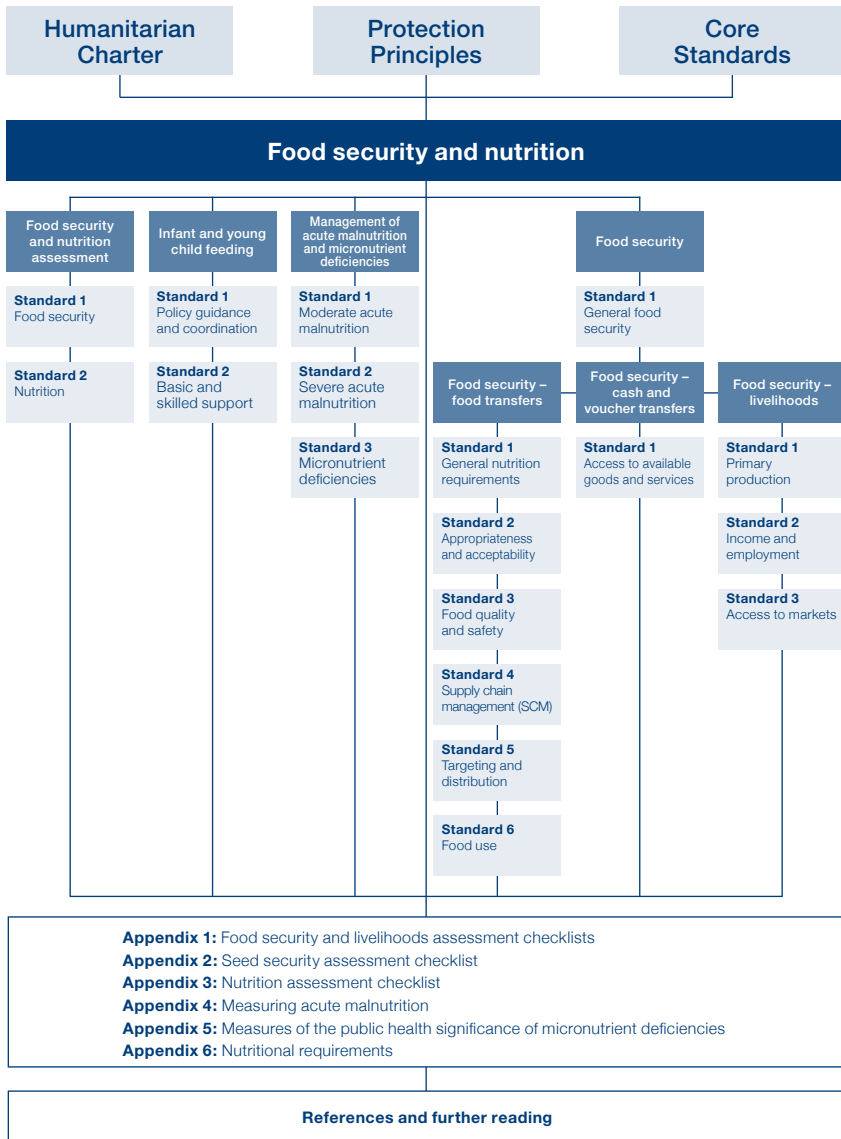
Humanitarian Charter

Protection Principles

Core Standards

Food security and nutrition

Food security and nutrition assessment

Standard 1
Food security

Standard 2
Nutrition

Infant and young child feeding

Standard 1
Policy guidance and coordination

Standard 2
Basic and skilled support

Management of acute malnutrition and micronutrient deficiencies

Standard 1
Moderate acute malnutrition

Standard 2
Severe acute malnutrition

Standard 3
Micronutrient deficiencies

Food security

Standard 1
General food security

Food security – food transfers

Standard 1
General nutrition requirements

Standard 2
Appropriateness and acceptability

Standard 3
Food quality and safety

Standard 4
Supply chain management (SCM)

Standard 5
Targeting and distribution

Standard 6
Food use

Food security – cash and voucher transfers

Standard 1
Access to available goods and services

Food security – livelihoods

Standard 1
Primary production

Standard 2
Income and employment

Standard 3
Access to markets

Appendix 1: Food security and livelihoods assessment checklists
Appendix 2: Seed security assessment checklist
Appendix 3: Nutrition assessment checklist
Appendix 4: Measuring acute malnutrition
Appendix 5: Measures of the public health significance of micronutrient deficiencies
Appendix 6: Nutritional requirements

References and further reading